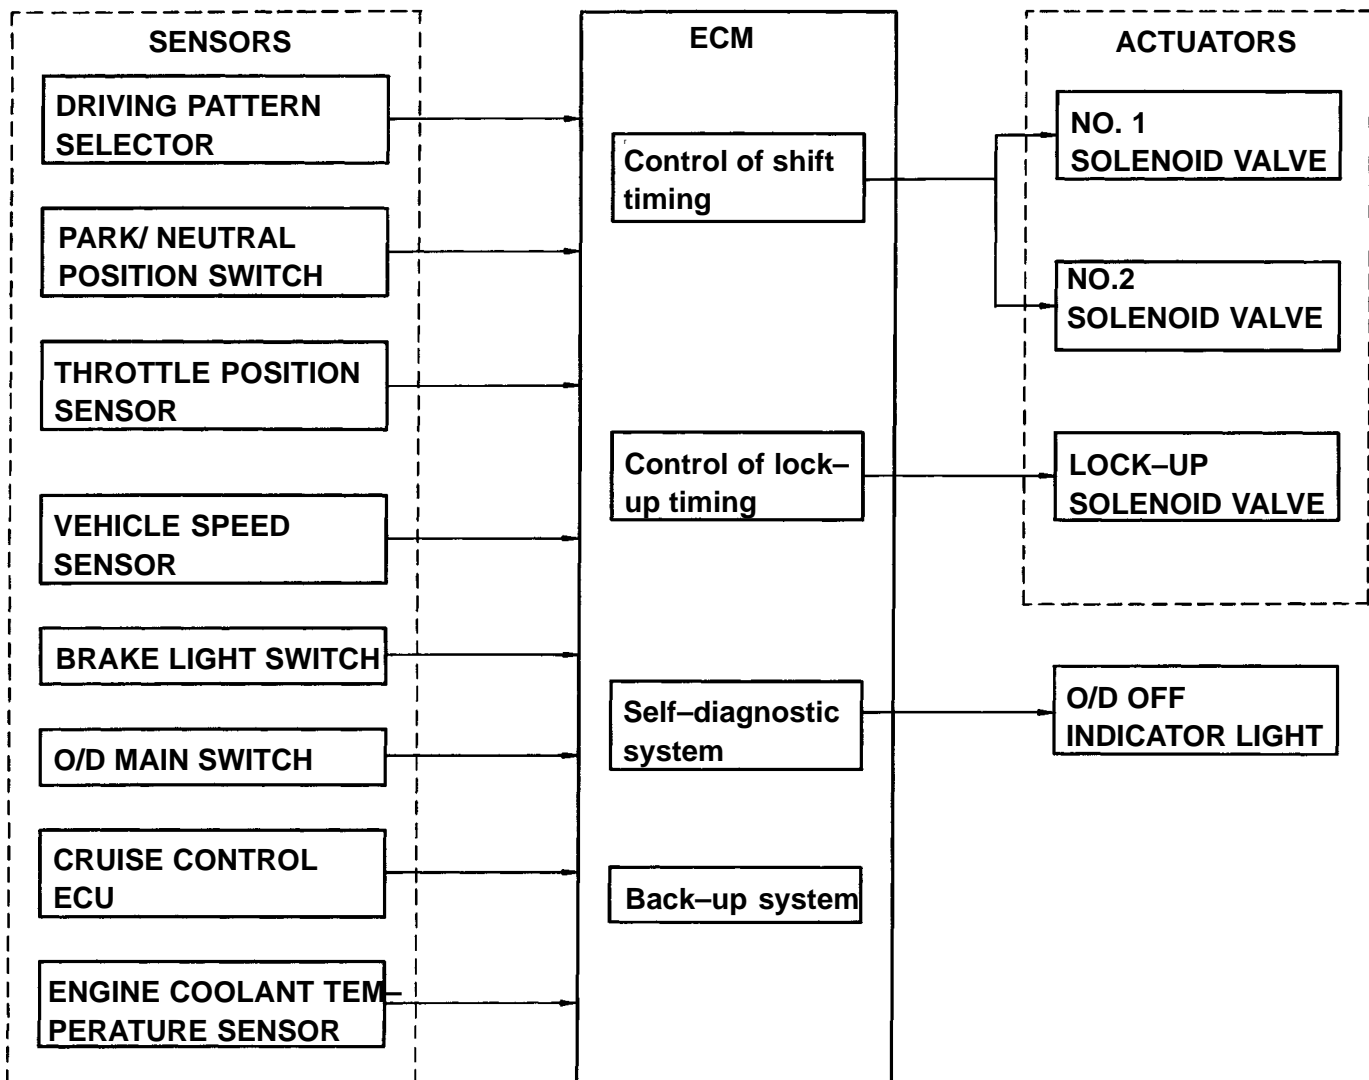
SENSORS

DRIVING PATTERN SELECTOR

PARK/ NEUTRAL POSITION SWITCH

THROTTLE POSITION SENSOR

VEHICLE SPEED SENSOR

BRAKE LIGHT SWITCH

O/D MAIN SWITCH

CRUISE CONTROL ECU

ENGINE COOLANT TEMPERATURE SENSOR

ECM

Control of shift timing

Control of lock–up timing

Self–diagnostic system

Back–up system

ACTUATORS

NO. 1 SOLENOID VALVE

NO.2 SOLENOID VALVE

LOCK–UP SOLENOID VALVE

O/D OFF INDICATOR LIGHT